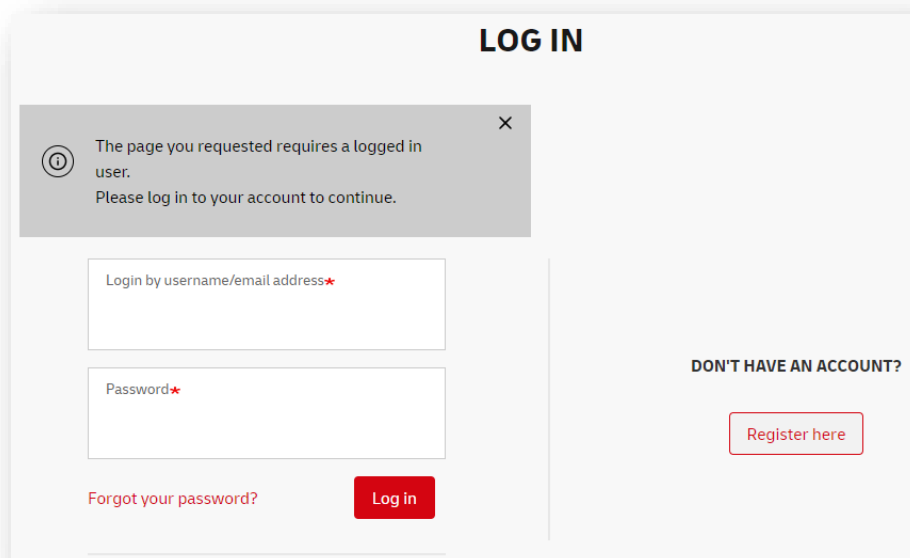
LOG IN

The page you requested requires a logged in user.
Please log in to your account to continue.

×

Login by username/email address*

Password*

Forgot your password?

Log in

DON'T HAVE AN ACCOUNT?

Register here